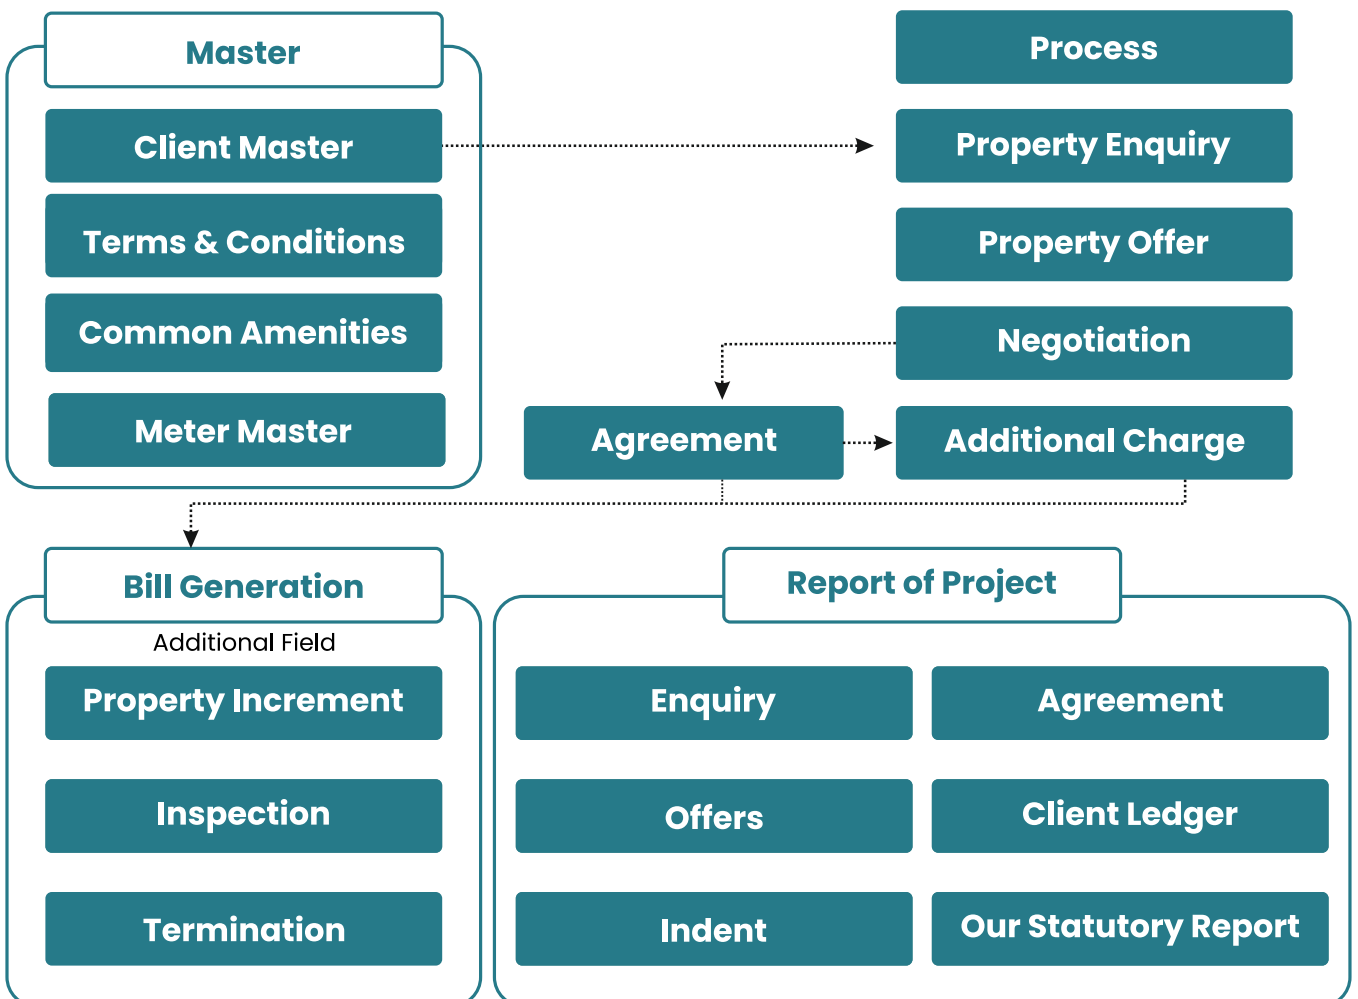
Master

Client Master

Terms & Conditions

Common Amenities

Meter Master

Process

Property Enquiry

Property Offer

Negotiation

Agreement

Additional Charge

Bill Generation

Additional Field

Property Increment

Inspection

Termination

Report of Project

Enquiry

Agreement

Offers

Client Ledger

Indent

Our Statutory Report